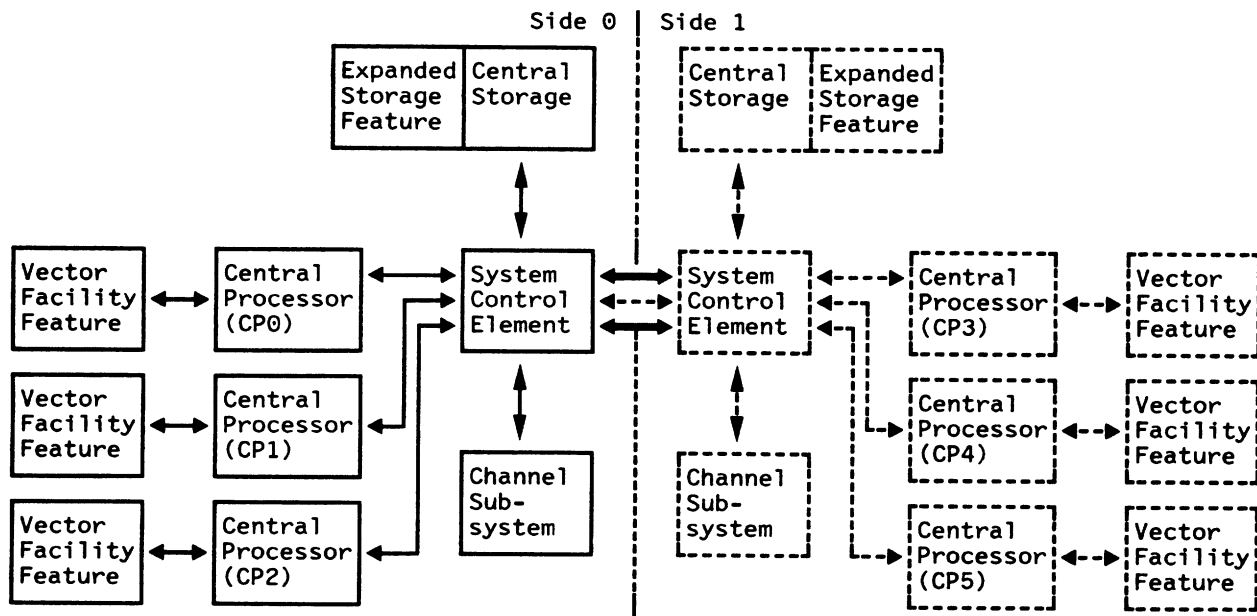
Side 0 | Side 1

Expanded Storage Feature

Central Storage

Central Storage

Expanded Storage Feature

Vector Facility Feature

Central Processor (CP0)

System Control Element

System Control Element

Central Processor (CP3)

Vector Facility Feature

Vector Facility Feature

Central Processor (CP1)

Central Processor (CP4)

Vector Facility Feature

Channel Subsystem

Channel Subsystem

Vector Facility Feature

Central Processor (CP2)

Central Processor (CP5)

Vector Facility Feature